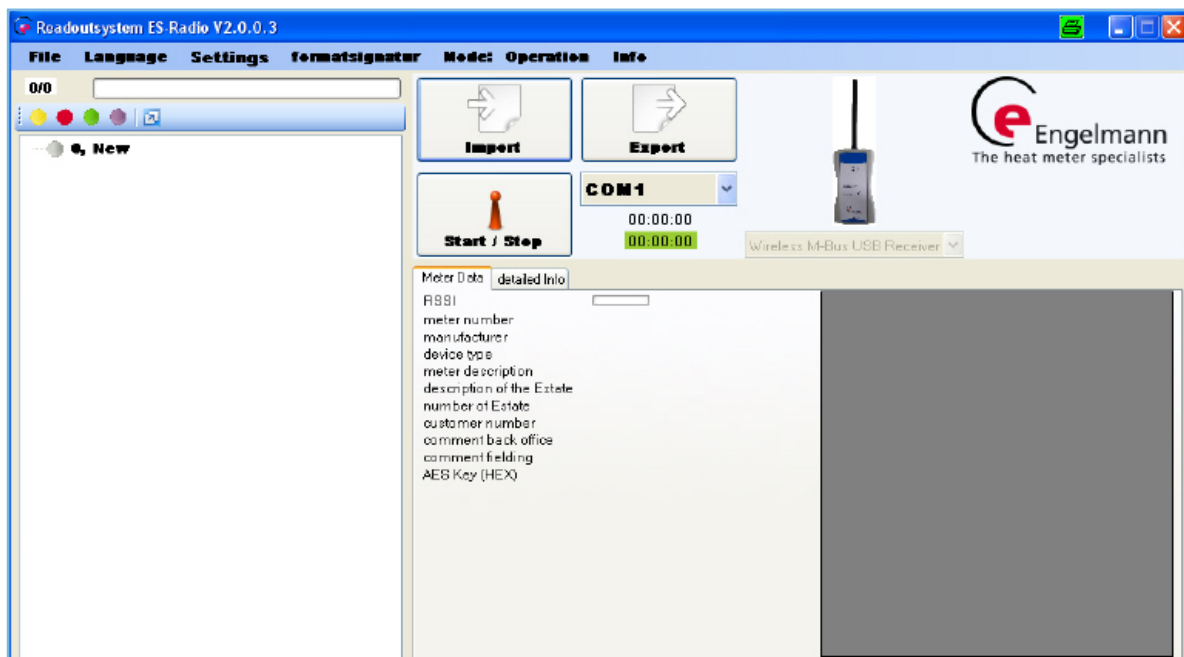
Readoutsystem ES-Radio V2.0.0.3

File Language Settings formatsignatur Mode: Operation Info

0/0

0, New

Import

Export

Start / Stop

COM1

00:00:00

00:00:00

Wireless M-Bus USB Receiver

Engelmann
The heat meter specialists

Meter Data detailed Info

RSSI
meter number
manufacturer
device type
meter description
description of the Estate
number of Estate
customer number
comment back office
comment fielding
AES Key (HEX)